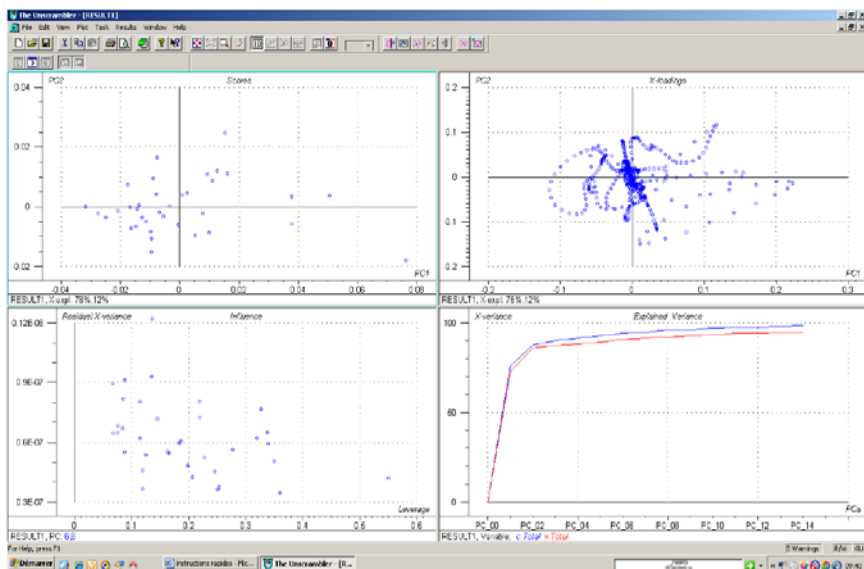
The Unscrambler - [RESULT1]
File Edit View Plot Task Results Window Help

PC2 Scores
0.04
0.02
0
-0.02
-0.04 -0.02 0 0.02 0.04 0.06 0.08
PC1
RESULT1, X-expl: 78% 12%

PC2 X-loadings
0.2
0.1
0
-0.1
-0.2
-0.2 -0.1 0 0.1 0.2 0.3
PC1
RESULT1, X-expl: 78% 12%

Residual X-variance Influence
0.12E-06
0.9E-07
0.6E-07
0.3E-07
0 0.1 0.2 0.3 0.4 0.5 0.6
Leverage
RESULT1, PC: 6,6

X-variance Explained Variance
100
80
60
PC_00 PC_02 PC_04 PC_06 PC_08 PC_10 PC_12 PC_14
PCs
RESULT1, Variable: c.Total v.Total

For Help, press F1
5 Warnings R/W
Démarrer Instructions rapides - Mic... The Unscrambler - [R...